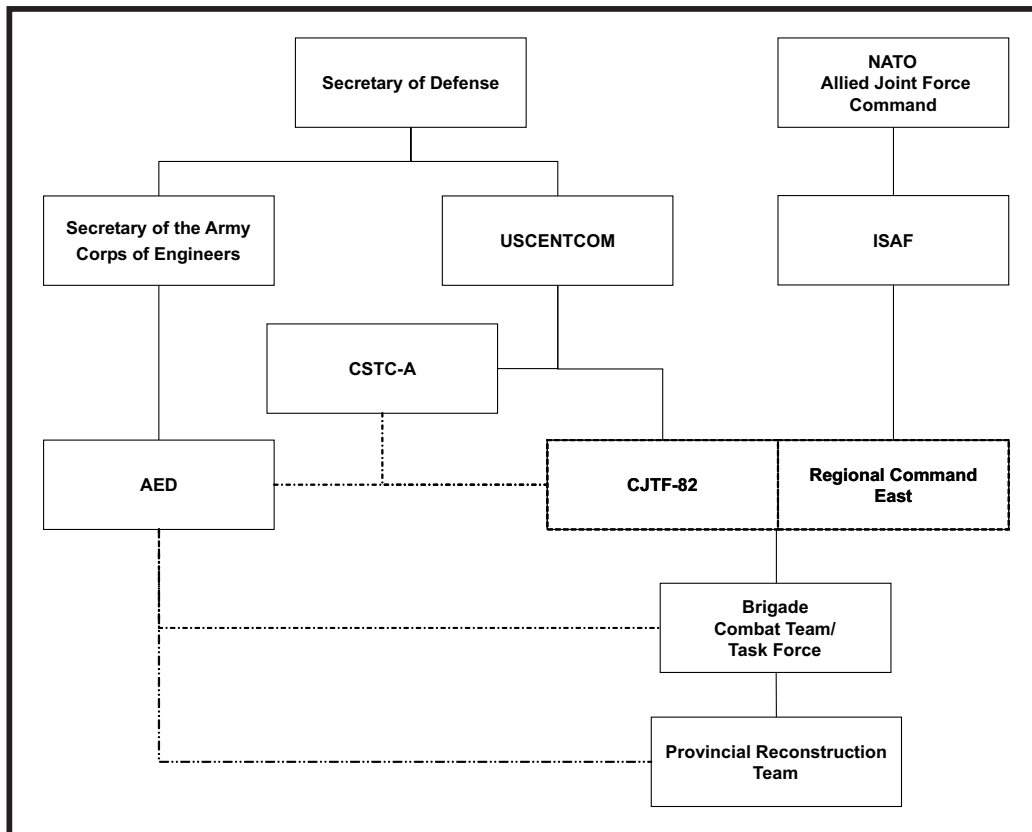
Secretary of Defense

NATO Allied Joint Force Command

Secretary of the Army Corps of Engineers

USCENTCOM

ISAF

CSTC-A

AED

CJTF-82

Regional Command East

Brigade Combat Team/ Task Force

Provincial Reconstruction Team